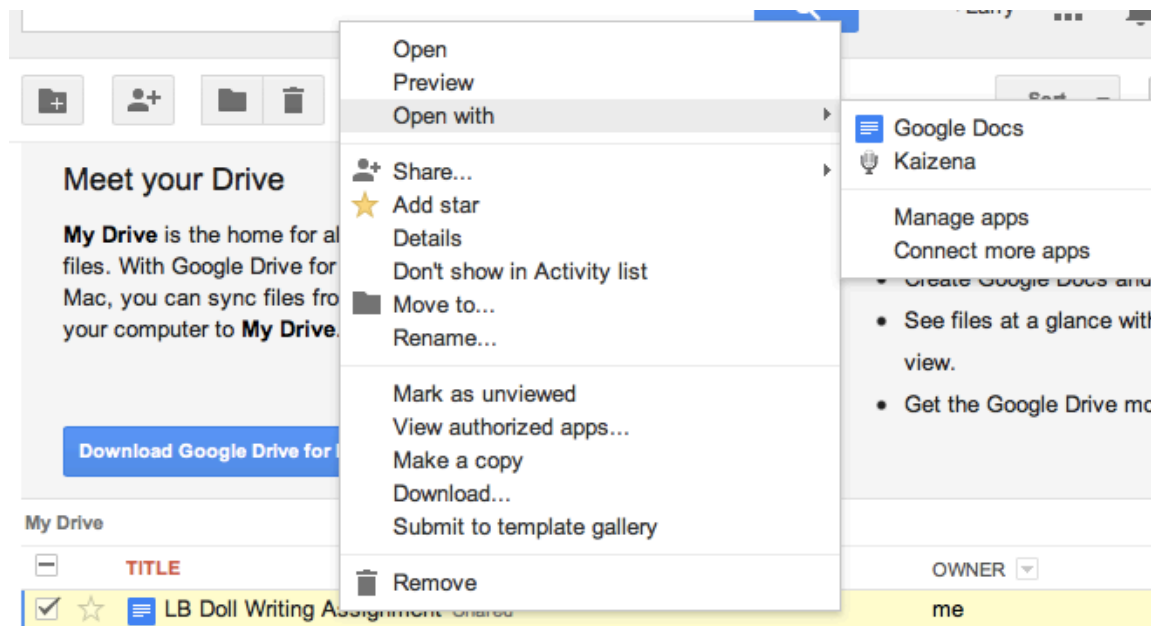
Larry

Open
Preview
Open with

Google Docs
Kaizena

Manage apps
Connect more apps

Share...
Add star
Details
Don't show in Activity list
Move to...
Rename...

Mark as unviewed
View authorized apps...
Make a copy
Download...
Submit to template gallery

Remove

Meet your Drive

**My Drive** is the home for al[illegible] files. With Google Drive for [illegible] Mac, you can sync files fro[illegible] your computer to **My Drive**.

Download Google Drive for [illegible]

• Create Google Docs and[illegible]
• See files at a glance wit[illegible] view.
• Get the Google Drive mo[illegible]

My Drive

TITLE

OWNER

LB Doll Writing Assignment Shared

me